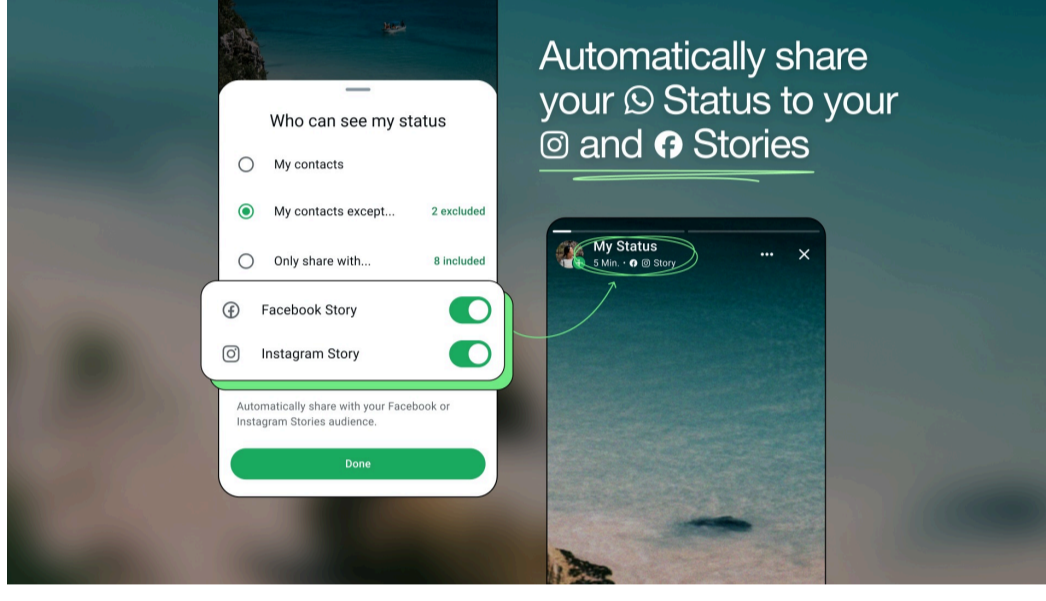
Who can see my status

My contacts

My contacts except... 2 excluded

Only share with... 8 included

Facebook Story

Instagram Story

Automatically share with your Facebook or Instagram Stories audience.

Done

Automatically share your Status to your and Stories

My Status
5 Min. • Story